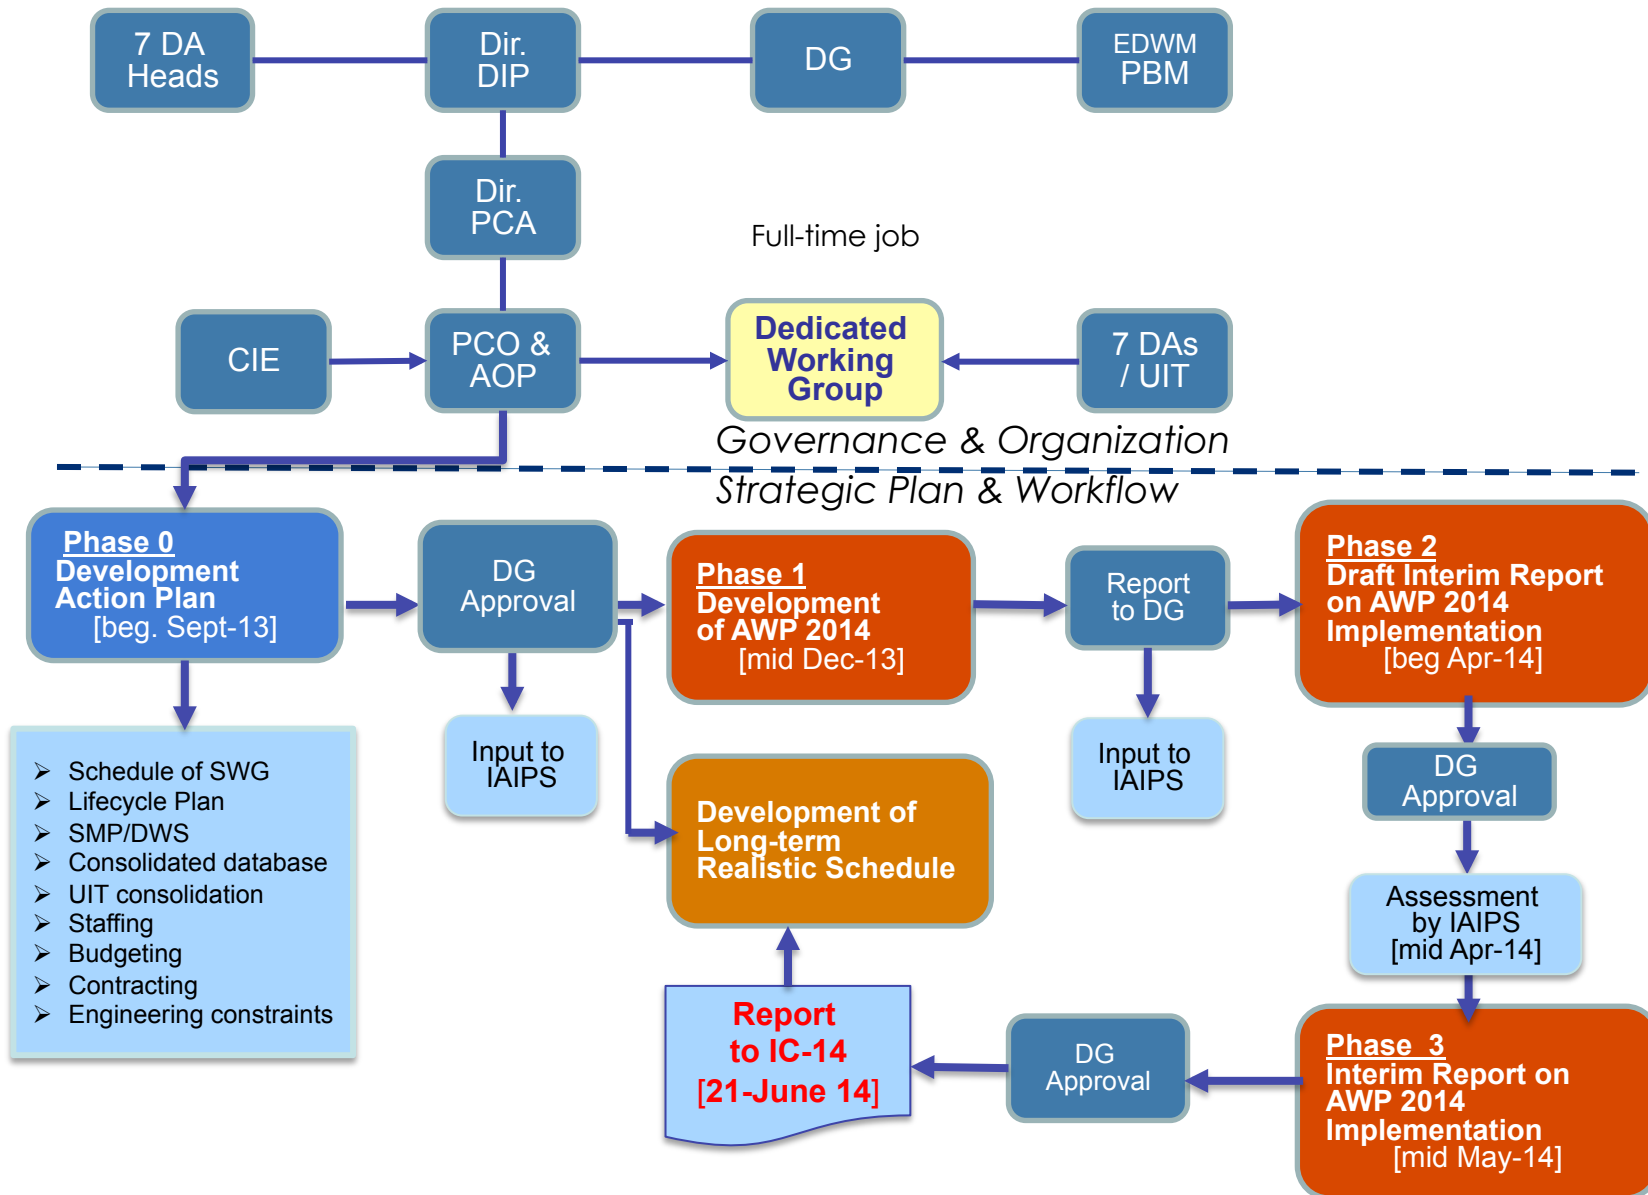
7 DA Heads

Dir. DIP

DG

EDWM PBM

Dir. PCA

Full-time job

CIE

PCO & AOP

Dedicated Working Group

7 DAs / UIT

Governance & Organization

Strategic Plan & Workflow

Phase 0
Development Action Plan
[beg. Sept-13]

DG Approval

Phase 1
Development of AWP 2014
[mid Dec-13]

Report to DG

Phase 2
Draft Interim Report on AWP 2014 Implementation
[beg Apr-14]

➢ Schedule of SWG
➢ Lifecycle Plan
➢ SMP/DWS
➢ Consolidated database
➢ UIT consolidation
➢ Staffing
➢ Budgeting
➢ Contracting
➢ Engineering constraints

Input to IAIPS

Development of Long-term Realistic Schedule

Input to IAIPS

DG Approval

Assessment by IAIPS
[mid Apr-14]

Report to IC-14
[21-June 14]

DG Approval

Phase 3
Interim Report on AWP 2014 Implementation
[mid May-14]